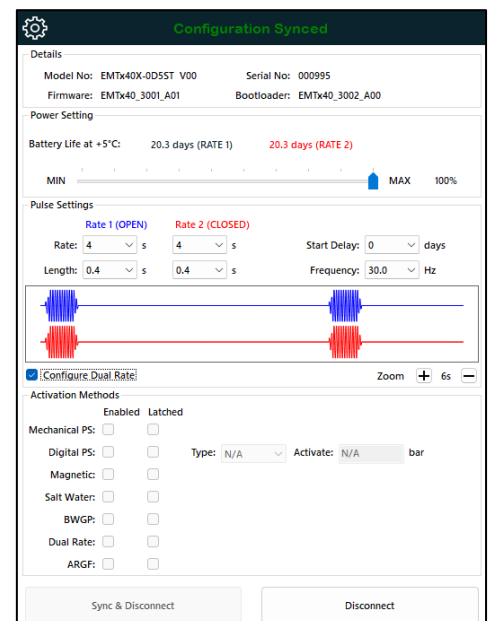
Configuration Synced

Details

Model No: EMTx40X-0D5ST V00
Serial No: 000995
Firmware: EMTx40_3001_A01
Bootloader: EMTx40_3002_A00

Power Setting

Battery Life at +5°C: 20.3 days (RATE 1) 20.3 days (RATE 2)

MIN MAX 100%

Pulse Settings

Rate 1 (OPEN) Rate 2 (CLOSED)

Rate: 4 s 4 s Start Delay: 0 days

Length: 0.4 s 0.4 s Frequency: 30.0 Hz

Configure Dual Rate

Zoom + 6s −

Activation Methods

Enabled Latched

Mechanical PS:

Digital PS: Type: N/A Activate: N/A bar

Magnetic:

Salt Water:

BWGP:

Dual Rate:

ARGF:

Sync & Disconnect

Disconnect